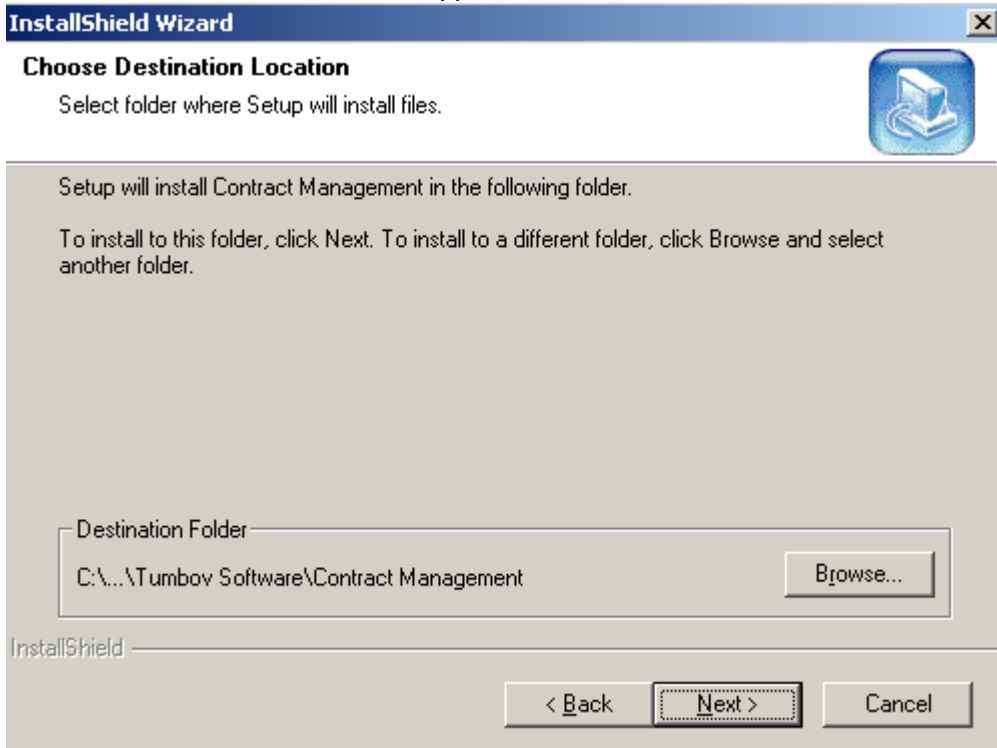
InstallShield Wizard

Choose Destination Location

Select folder where Setup will install files.

Setup will install Contract Management in the following folder.

To install to this folder, click Next. To install to a different folder, click Browse and select another folder.

Destination Folder

C:\...\Tumbov Software\Contract Management

Browse...

InstallShield

< Back

Next >

Cancel